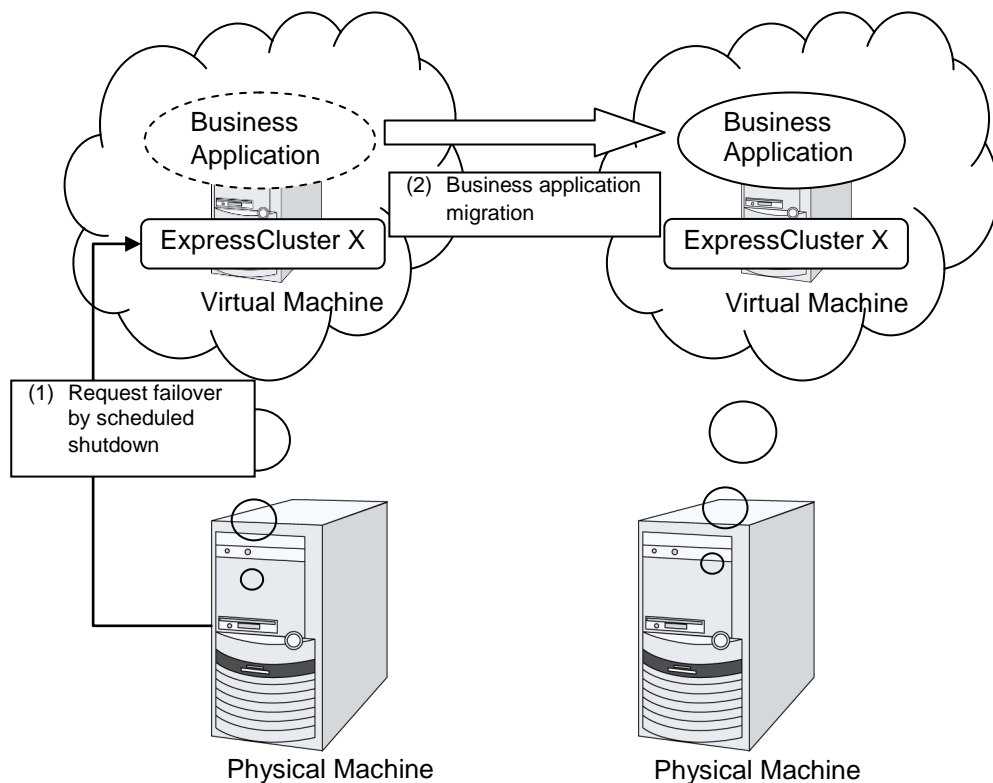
Business Application

(2) Business application migration

ExpressCluster X

Virtual Machine

Business Application

ExpressCluster X

Virtual Machine

(1) Request failover by scheduled shutdown

Physical Machine

Physical Machine